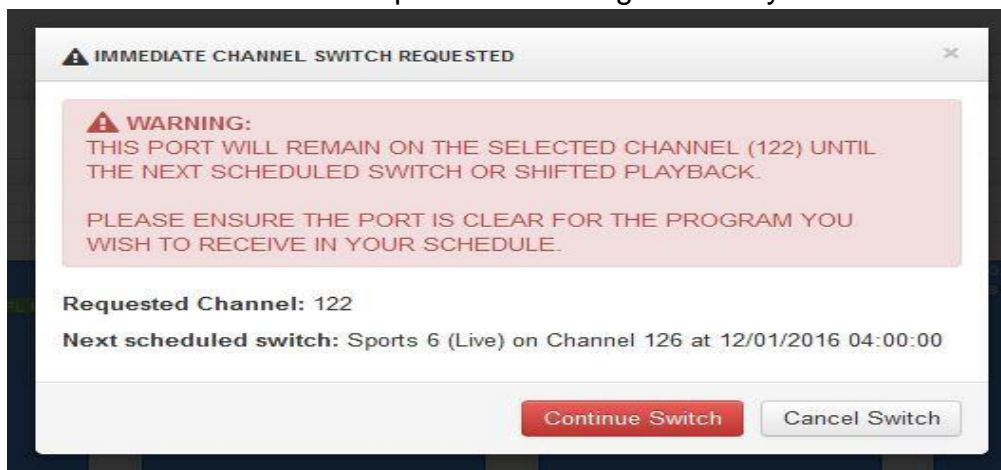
IMMEDIATE CHANNEL SWITCH REQUESTED

×

WARNING:
THIS PORT WILL REMAIN ON THE SELECTED CHANNEL (122) UNTIL THE NEXT SCHEDULED SWITCH OR SHIFTED PLAYBACK.

PLEASE ENSURE THE PORT IS CLEAR FOR THE PROGRAM YOU WISH TO RECEIVE IN YOUR SCHEDULE.

Requested Channel: 122

Next scheduled switch: Sports 6 (Live) on Channel 126 at 12/01/2016 04:00:00

Continue Switch

Cancel Switch